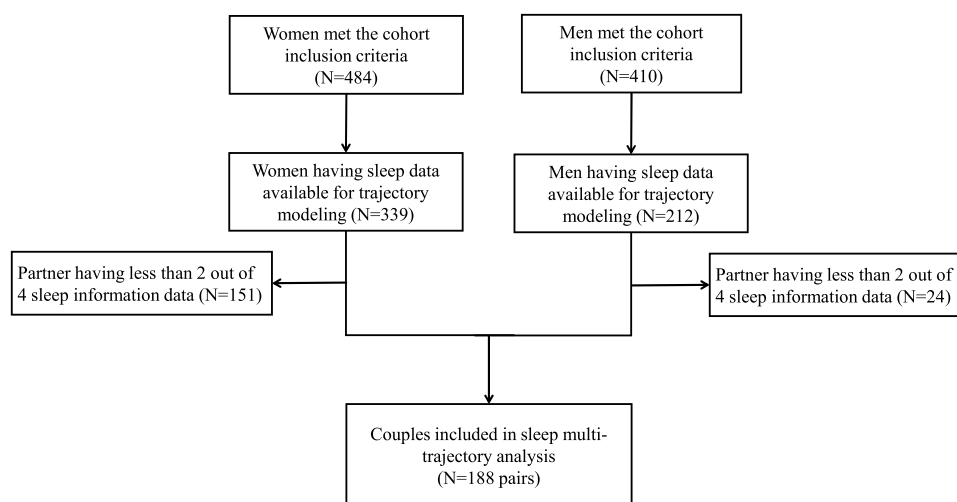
Women met the cohort inclusion criteria (N=484)

Men met the cohort inclusion criteria (N=410)

Women having sleep data available for trajectory modeling (N=339)

Men having sleep data available for trajectory modeling (N=212)

Partner having less than 2 out of 4 sleep information data (N=151)

Partner having less than 2 out of 4 sleep information data (N=24)

Couples included in sleep multi-trajectory analysis (N=188 pairs)